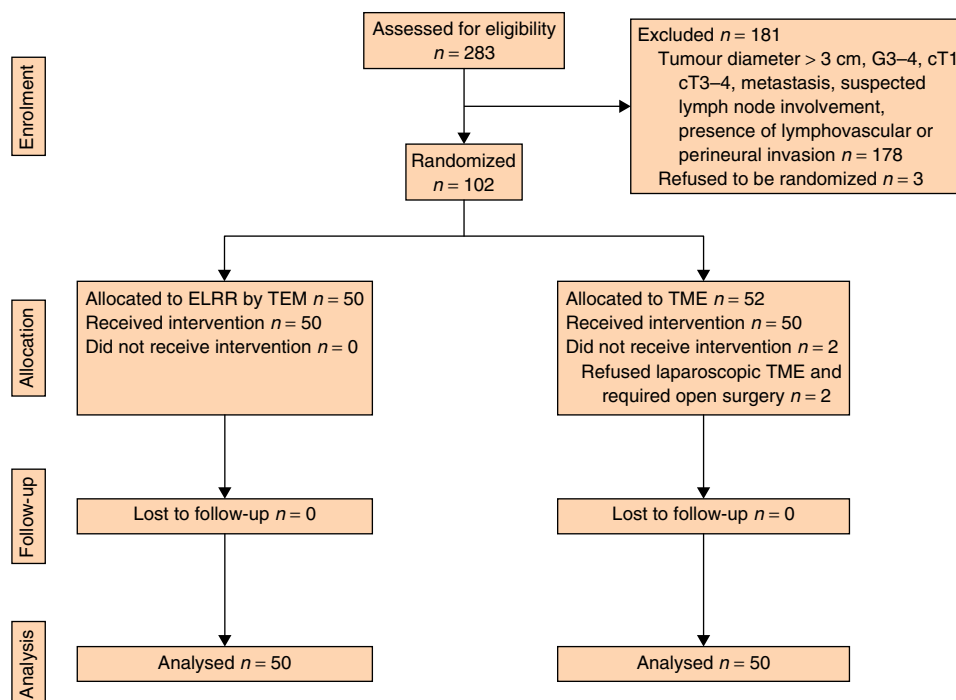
Enrolment

Assessed for eligibility $n = 283$

Excluded $n = 181$
Tumour diameter > 3 cm, G3–4, cT1 cT3–4, metastasis, suspected lymph node involvement, presence of lymphovascular or perineural invasion $n = 178$
Refused to be randomized $n = 3$

Randomized $n = 102$

Allocation

Allocated to ELRR by TEM $n = 50$
Received intervention $n = 50$
Did not receive intervention $n = 0$

Allocated to TME $n = 52$
Received intervention $n = 50$
Did not receive intervention $n = 2$
Refused laparoscopic TME and required open surgery $n = 2$

Follow-up

Lost to follow-up $n = 0$

Lost to follow-up $n = 0$

Analysis

Analysed $n = 50$

Analysed $n = 50$